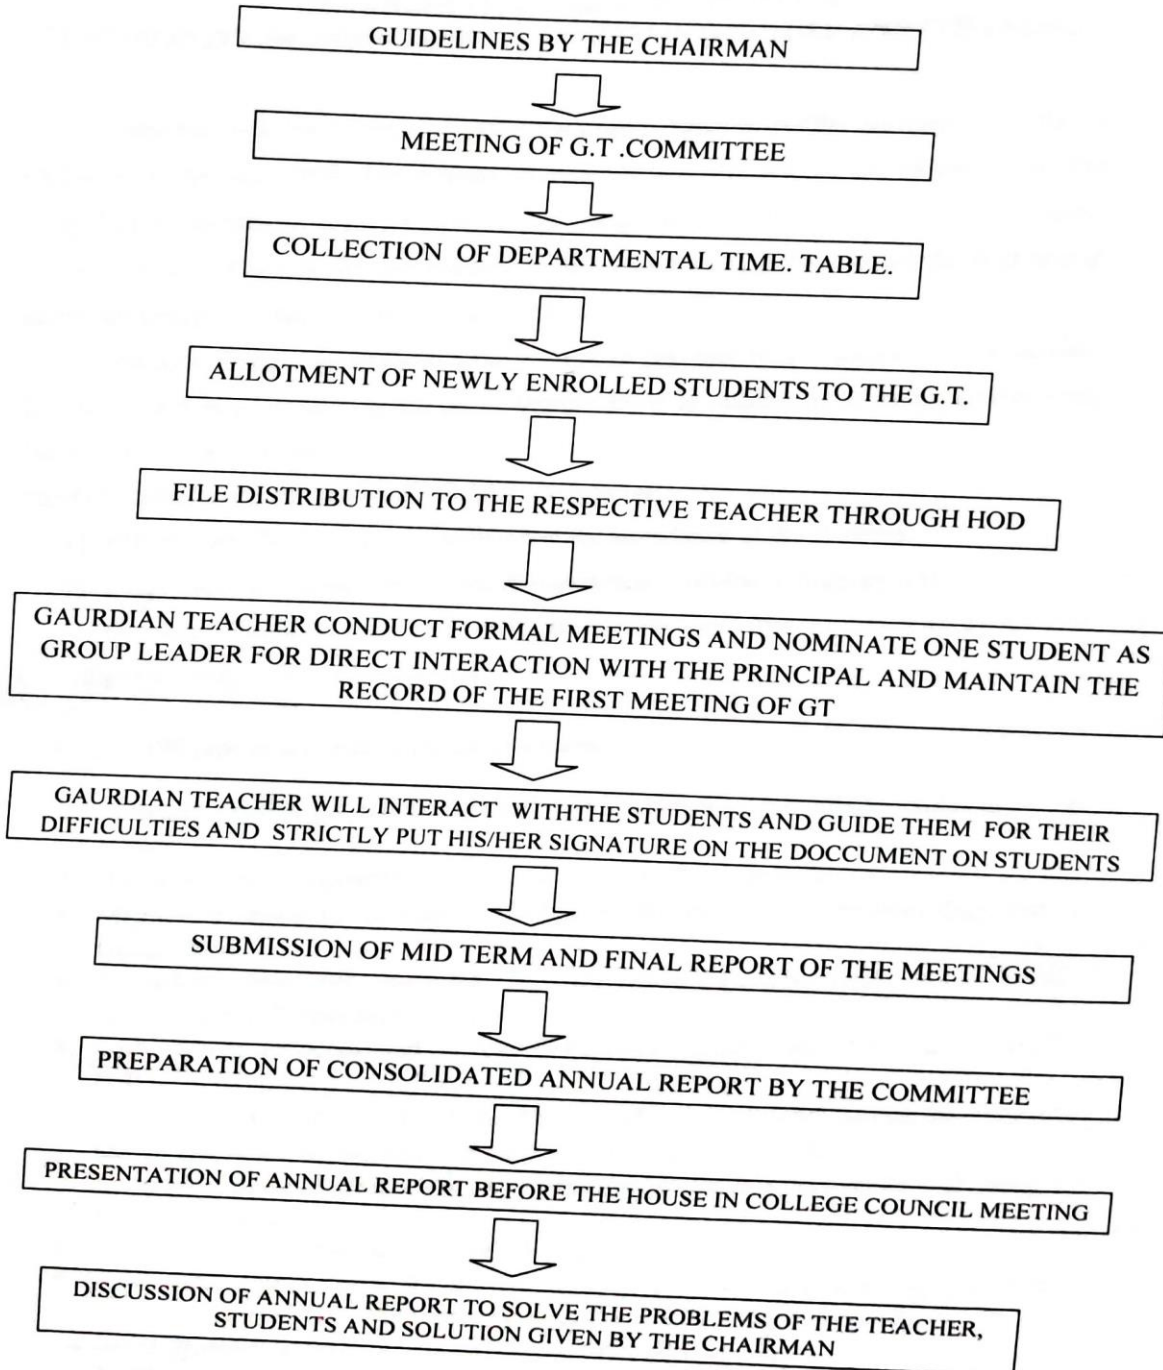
GUIDELINES BY THE CHAIRMAN

MEETING OF G.T .COMMITTEE

COLLECTION OF DEPARTMENTAL TIME. TABLE.

ALLOTMENT OF NEWLY ENROLLED STUDENTS TO THE G.T.

FILE DISTRIBUTION TO THE RESPECTIVE TEACHER THROUGH HOD

GAURDIAN TEACHER CONDUCT FORMAL MEETINGS AND NOMINATE ONE STUDENT AS GROUP LEADER FOR DIRECT INTERACTION WITH THE PRINCIPAL AND MAINTAIN THE RECORD OF THE FIRST MEETING OF GT

GAURDIAN TEACHER WILL INTERACT WITHTHE STUDENTS AND GUIDE THEM FOR THEIR DIFFICULTIES AND STRICTLY PUT HIS/HER SIGNATURE ON THE DOCCUMENT ON STUDENTS

SUBMISSION OF MID TERM AND FINAL REPORT OF THE MEETINGS

PREPARATION OF CONSOLIDATED ANNUAL REPORT BY THE COMMITTEE

PRESENTATION OF ANNUAL REPORT BEFORE THE HOUSE IN COLLEGE COUNCIL MEETING

DISCUSSION OF ANNUAL REPORT TO SOLVE THE PROBLEMS OF THE TEACHER, STUDENTS AND SOLUTION GIVEN BY THE CHAIRMAN